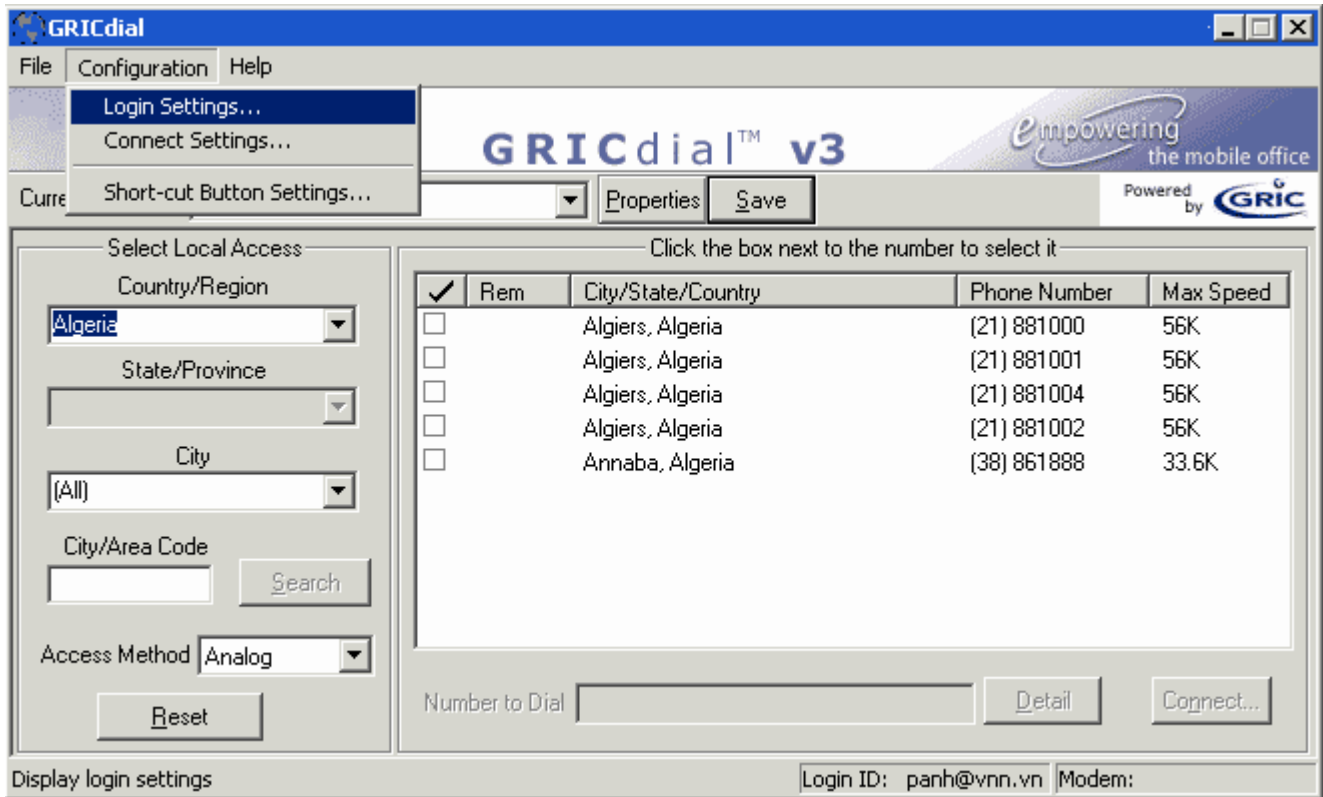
GRICdial

File Configuration Help

Login Settings...
Connect Settings...
Short-cut Button Settings...

GRICdial™ v3

empowering the mobile office

Curre

Properties Save

Powered by GRIC

Select Local Access

Country/Region
Algeria

State/Province

City
(All)

City/Area Code

Search

Access Method Analog

Reset

Click the box next to the number to select it

| ✓ | Rem | City/State/Country | Phone Number | Max Speed |
|---|---|---|---|---|
| ☐ | | Algiers, Algeria | (21) 881000 | 56K |
| ☐ | | Algiers, Algeria | (21) 881001 | 56K |
| ☐ | | Algiers, Algeria | (21) 881004 | 56K |
| ☐ | | Algiers, Algeria | (21) 881002 | 56K |
| ☐ | | Annaba, Algeria | (38) 861888 | 33.6K |

Number to Dial

Detail

Connect...

Display login settings

Login ID: panh@vnn.vn

Modem: